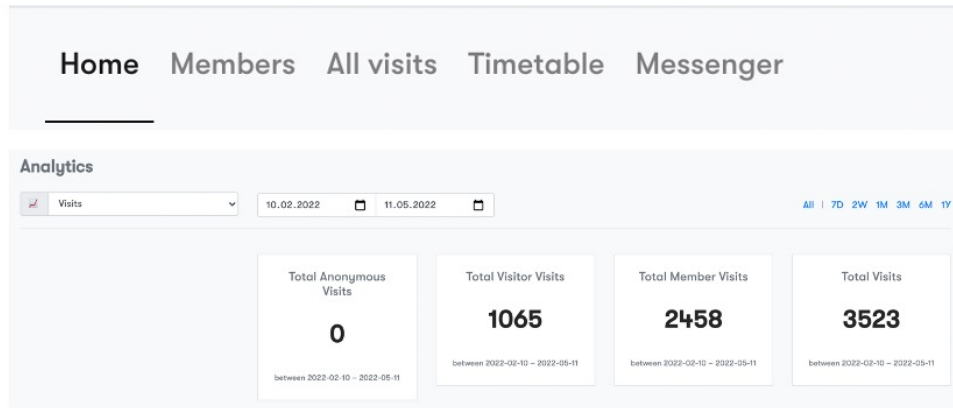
Home Members All visits Timetable Messenger

Analytics

Visits

10.02.2022 11.05.2022

All | 7D 2W 1M 3M 6M 1Y

Total Anonymous Visits
0
between 2022-02-10 – 2022-05-11

Total Visitor Visits
1065
between 2022-02-10 – 2022-05-11

Total Member Visits
2458
between 2022-02-10 – 2022-05-11

Total Visits
3523
between 2022-02-10 – 2022-05-11